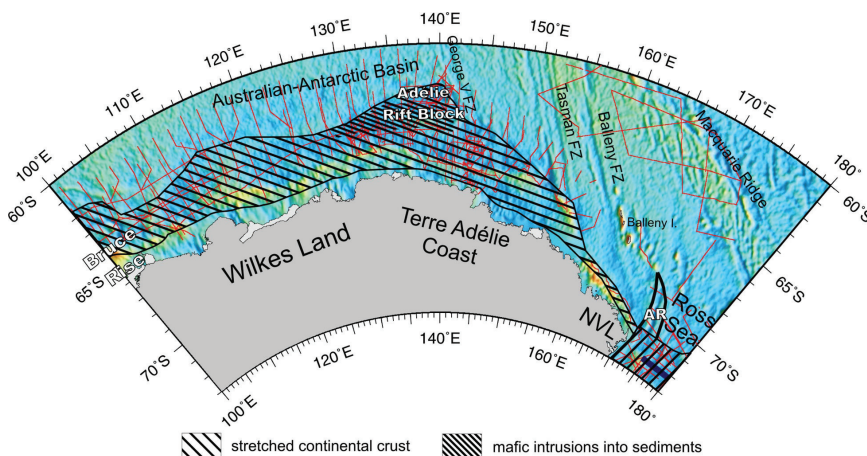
130°E
140°E
150°E
120°E
160°E
George V FZ
Australian-Antarctic Basin
110°E
Adélie
170°E
Tasman FZ
Rift Block
Balleny FZ
Macquarie Ridge
100°E
180°
60°S
60°S
Terre Adélie
Wilkes Land
Coast
Balleny I.
Bruce
65°S
Rise
65°S
Ross
AR
NVL
Sea
140°E
70°S
120°E
160°E
70°S
100°E
180°
stretched continental crust
mafic intrusions into sediments